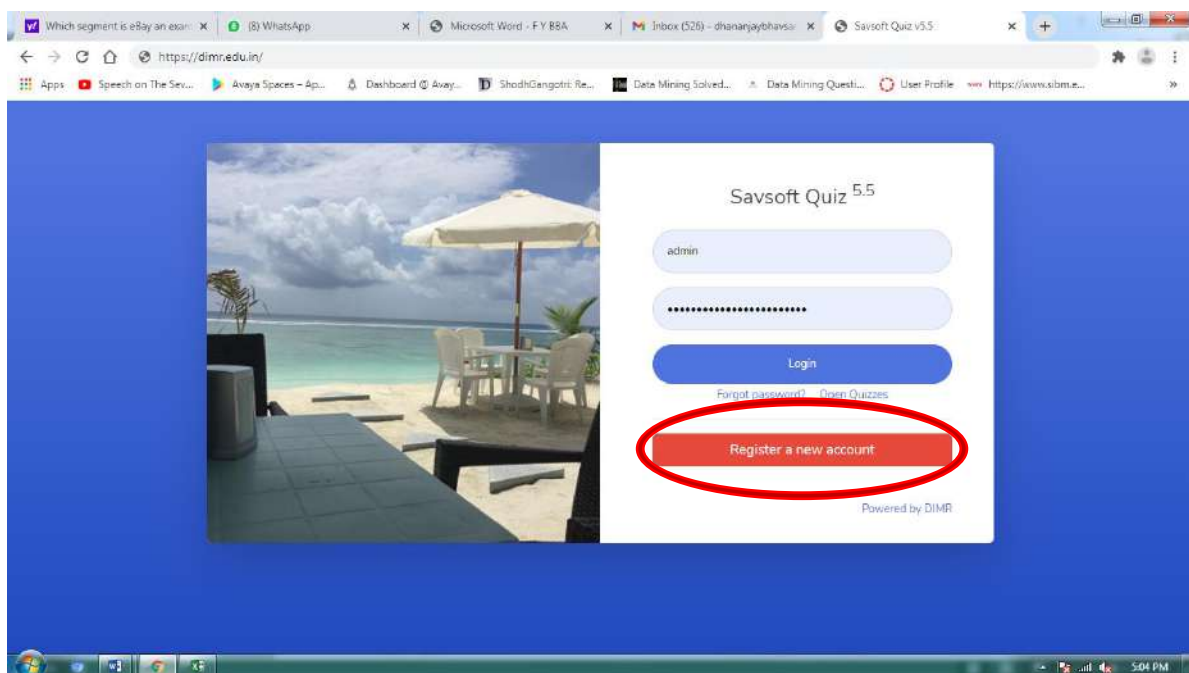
Which segment is eBay an exan ×
(8) WhatsApp ×
Microsoft Word - F Y BBA ×
Inbox (526) - dhananjaybhavsa ×
Savsoft Quiz v5.5 ×
+

https://dimr.edu.in/

Apps
Speech on The Sev...
Avaya Spaces – Ap...
Dashboard @ Avay...
ShodhGangotri: Re...
Data Mining Solved...
Data Mining Questi...
User Profile
https://www.sibm.e...
»

Savsoft Quiz $^{5.5}$

admin

••••••••••••••••••••••••

Login

Forgot password? Open Quizzes

Register a new account

Powered by DIMR

5:04 PM